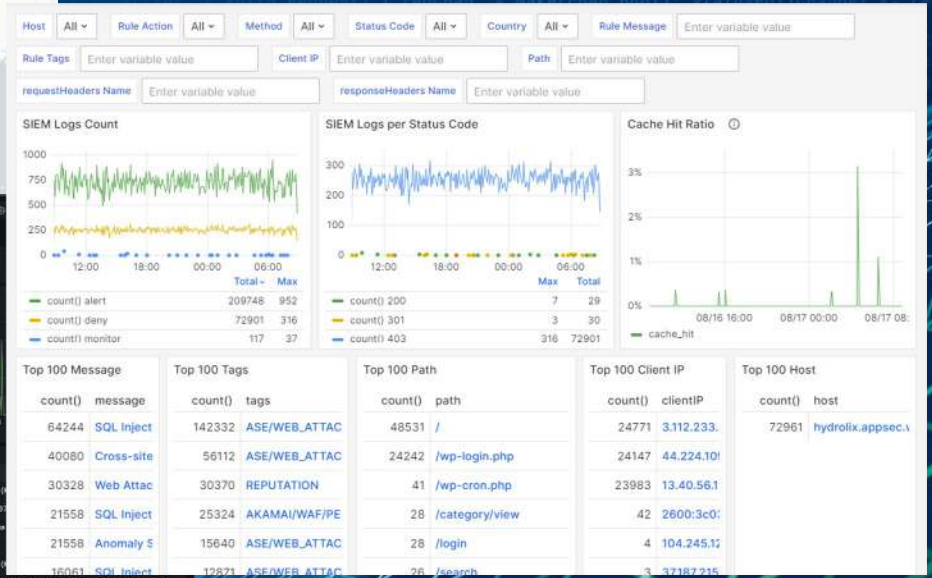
Host All | Rule Action All | Method All | Status Code All | Country All | Rule Message Enter variable value

Rule Tags Enter variable value | Client IP Enter variable value | Path Enter variable value

requestHeaders Name Enter variable value | responseHeaders Name Enter variable value

SIEM Logs Count

1000
750
500
250
0
12:00 18:00 00:00 06:00

| | Total | Max |
|---|---|---|
| count() alert | 209748 | 952 |
| count() deny | 72901 | 316 |
| count() monitor | 117 | 37 |

SIEM Logs per Status Code

300
200
100
0
12:00 18:00 00:00 06:00

| | Max | Total |
|---|---|---|
| count() 200 | 7 | 29 |
| count() 301 | 3 | 30 |
| count() 403 | 316 | 72901 |

Cache Hit Ratio

3%
2%
1%
0%
08/16 16:00 08/17 00:00 08/17 08:
cache_hit

Top 100 Message

| count() | message |
|---|---|
| 64244 | SQL Inject |
| 40080 | Cross-site |
| 30328 | Web Attac |
| 21558 | SQL Inject |
| 21558 | Anomaly S |
| 16061 | SQL Inject |

Top 100 Tags

| count() | tags |
|---|---|
| 142332 | ASE/WEB_ATTAC |
| 56112 | ASE/WEB_ATTAC |
| 30370 | REPUTATION |
| 25324 | AKAMAI/WAF/PE |
| 15640 | ASE/WEB_ATTAC |
| 12871 | ASE/WEB_ATTAC |

Top 100 Path

| count() | path |
|---|---|
| 48531 | / |
| 24242 | /wp-login.php |
| 41 | /wp-cron.php |
| 28 | /category/view |
| 28 | /login |
| 26 | /search |

Top 100 Client IP

| count() | clientIP |
|---|---|
| 24771 | 3.112.233. |
| 24147 | 44.224.10 |
| 23983 | 13.40.56.1 |
| 42 | 2600:3c0 |
| 4 | 104.245.1 |
| 3 | 37.187.215 |

Top 100 Host

| count() | host |
|---|---|
| 72961 | hydrolix.appsec. |